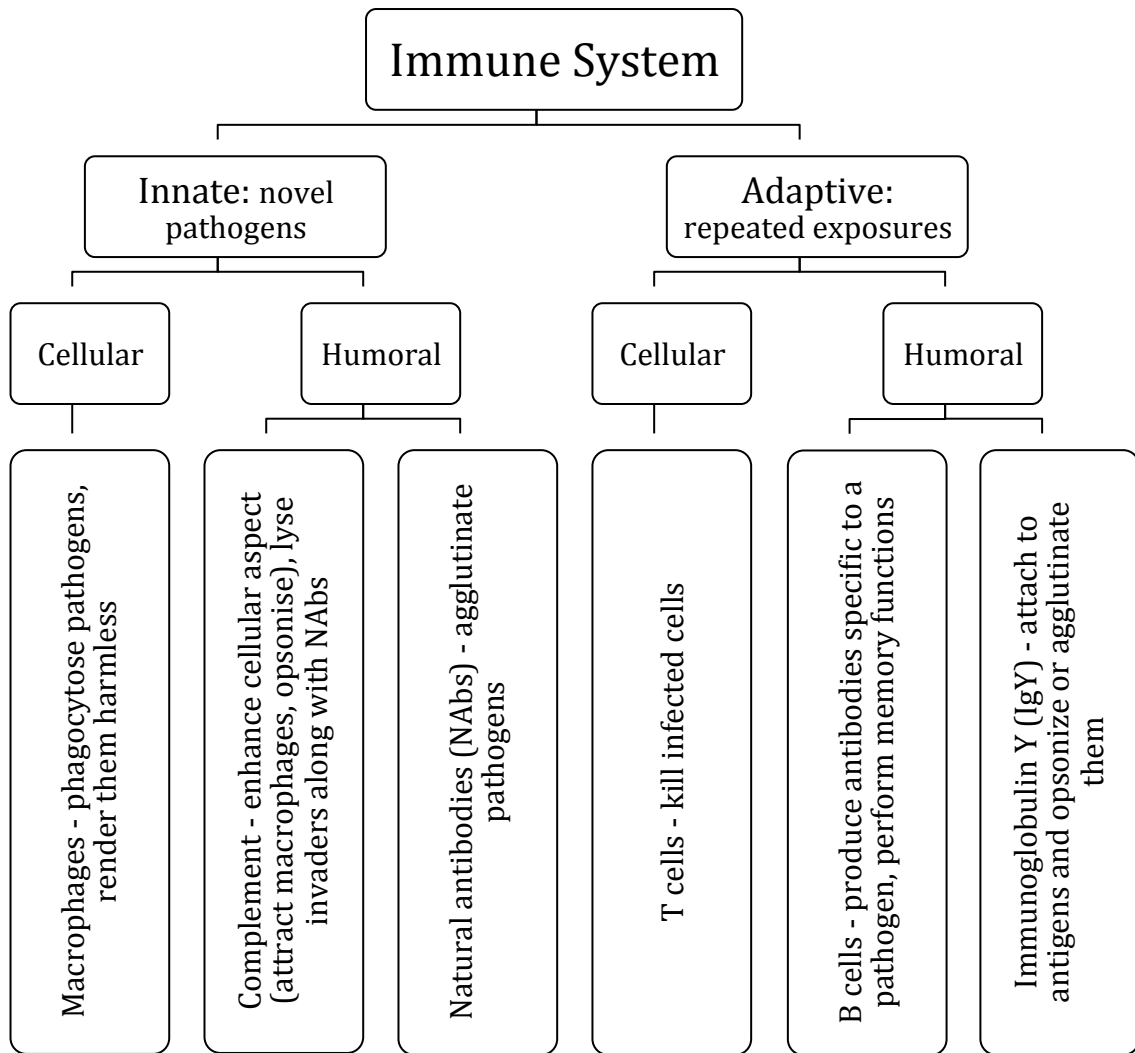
Immune System

Innate: novel pathogens

Adaptive: repeated exposures

Cellular

Humoral

Cellular

Humoral

Macrophages - phagocytose pathogens, render them harmless

Complement - enhance cellular aspect (attract macrophages, opsonise), lyse invaders along with NAbs

Natural antibodies (NAbs) - agglutinate pathogens

T cells - kill infected cells

B cells - produce antibodies specific to a pathogen, perform memory functions

Immunoglobulin Y (IgY) - attach to antigens and opsonize or agglutinate them